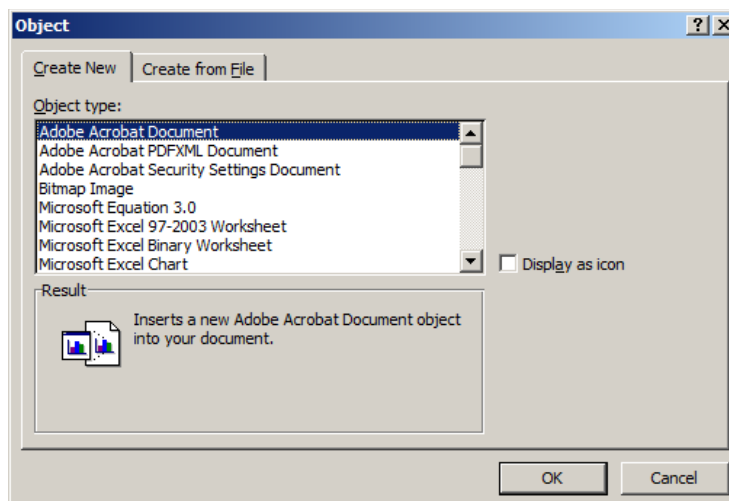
Object

?

Create New

Create from File

Object type:

Adobe Acrobat Document
Adobe Acrobat PDFXML Document
Adobe Acrobat Security Settings Document
Bitmap Image
Microsoft Equation 3.0
Microsoft Excel 97-2003 Worksheet
Microsoft Excel Binary Worksheet
Microsoft Excel Chart

Display as icon

Result

Inserts a new Adobe Acrobat Document object into your document.

OK

Cancel